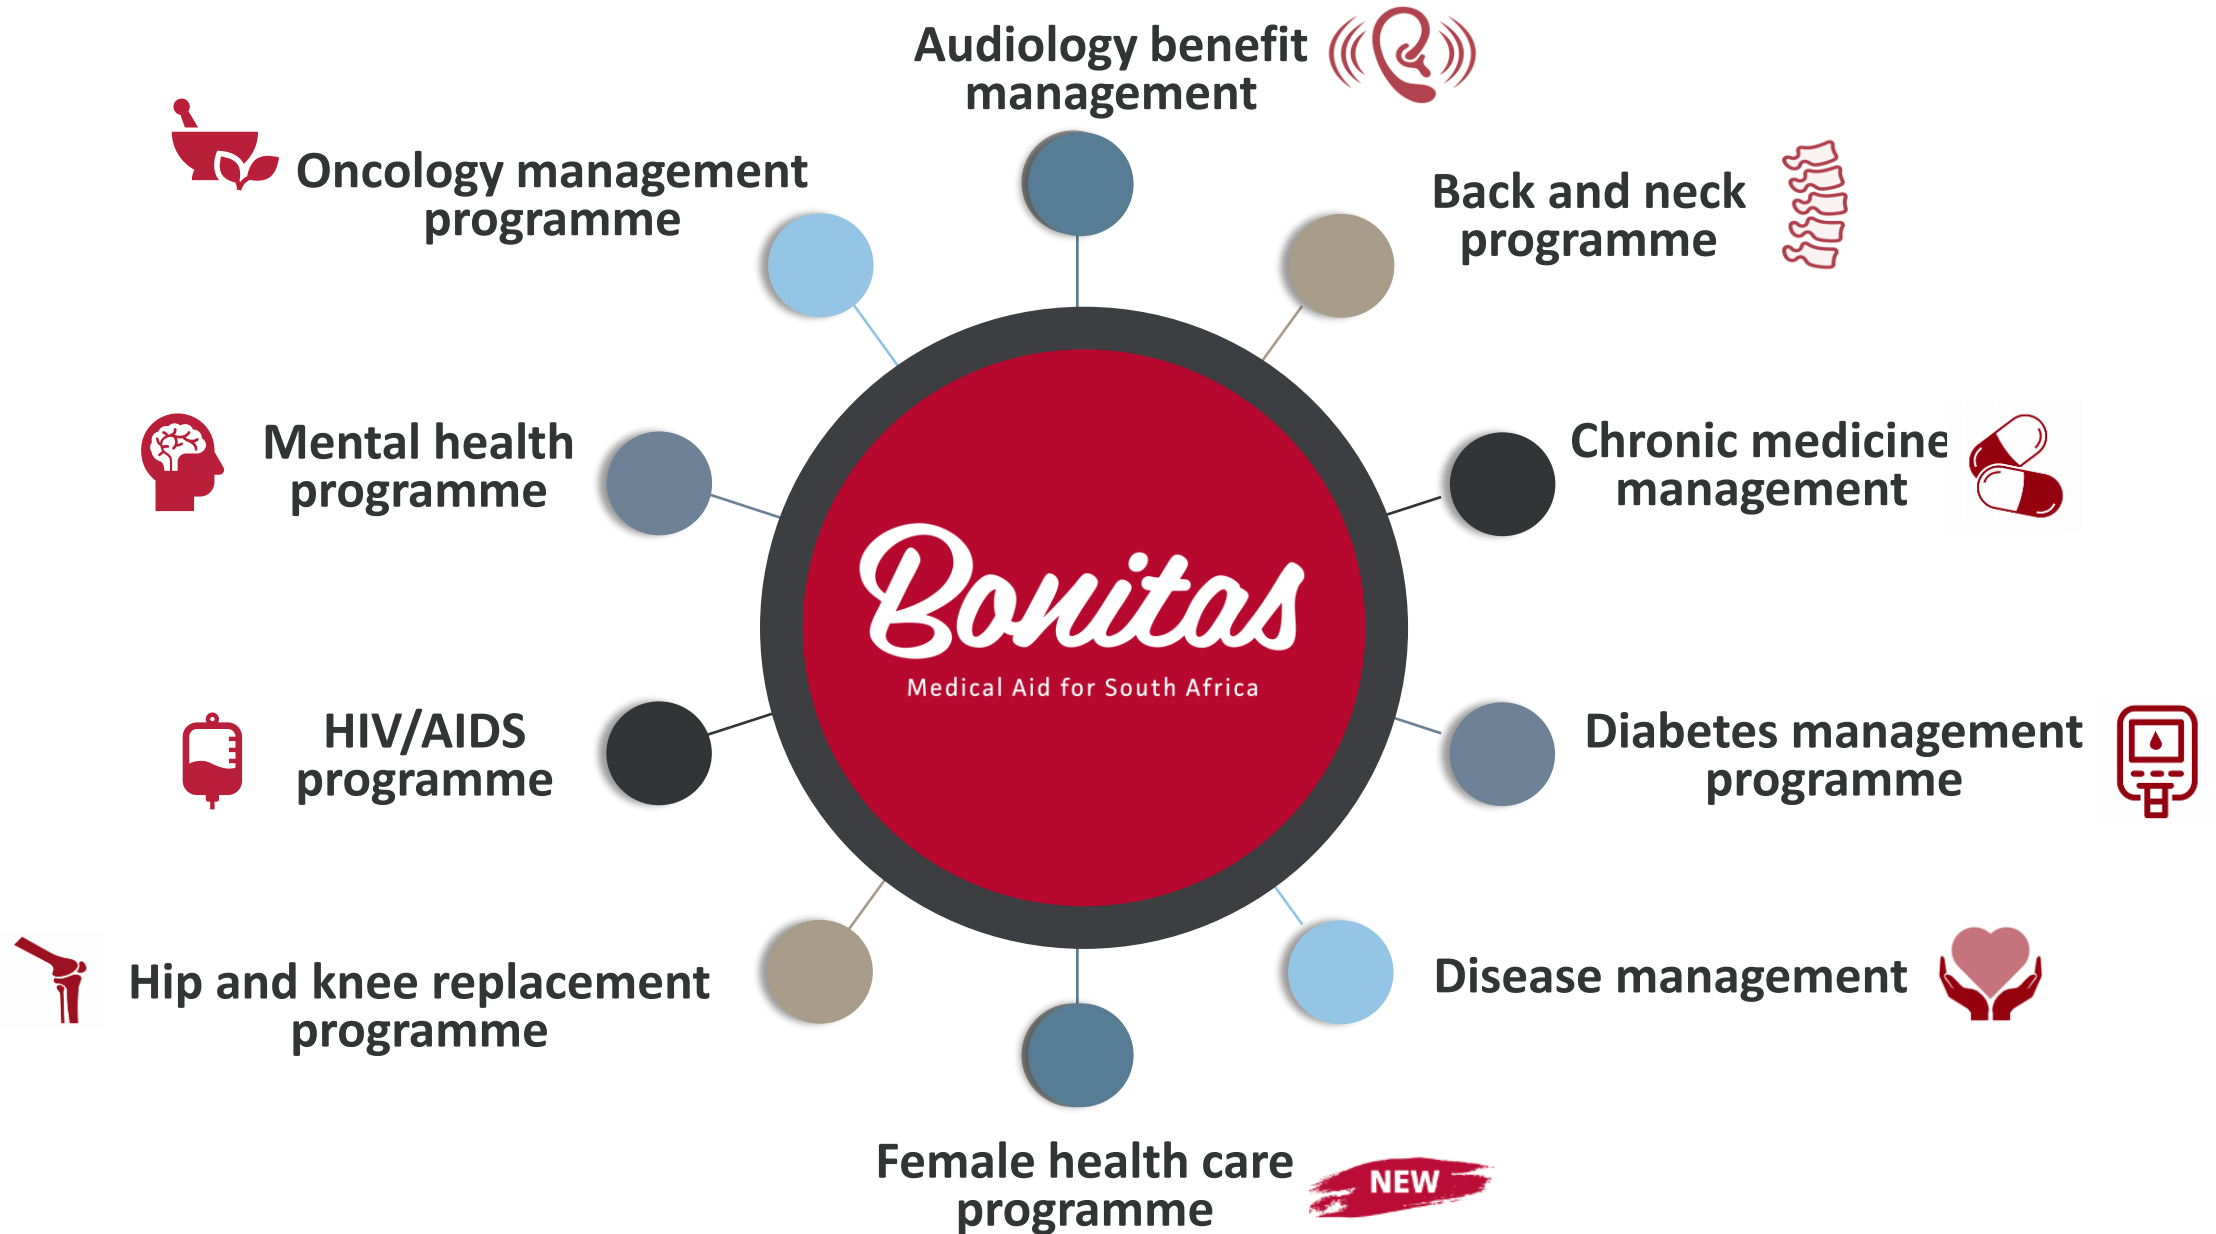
Audiology benefit management

Oncology management programme

Back and neck programme

Mental health programme

Chronic medicine management

Bonitas

Medical Aid for South Africa

HIV/AIDS programme

Diabetes management programme

Hip and knee replacement programme

Disease management

Female health care programme

NEW